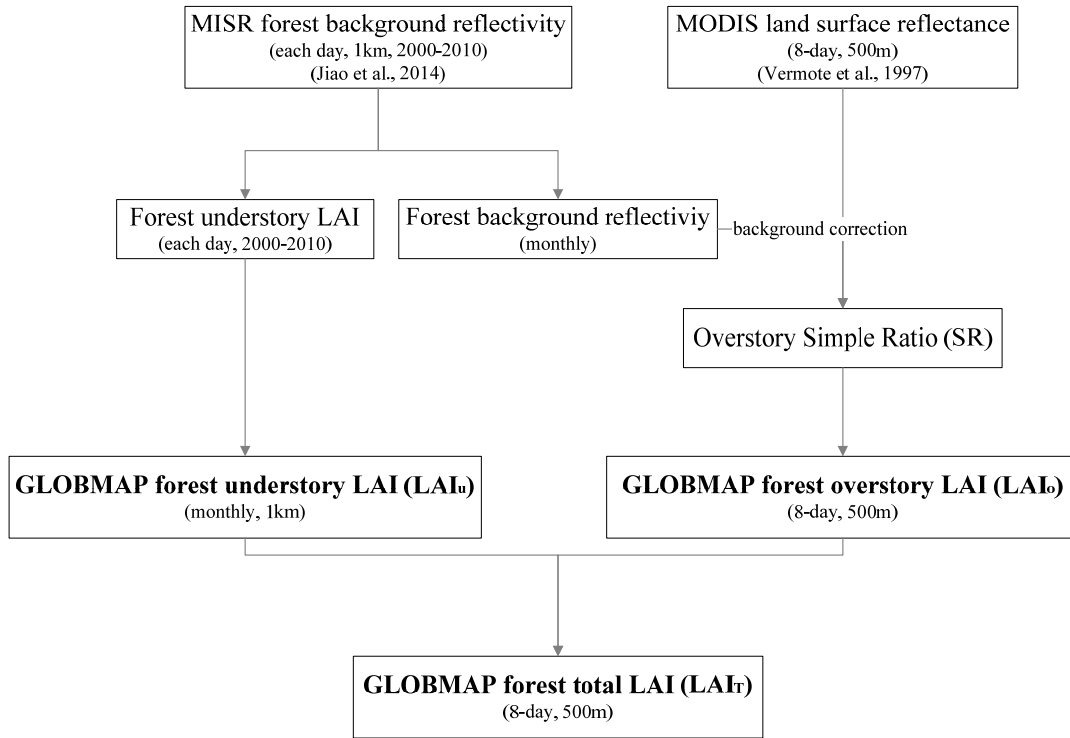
MISR forest background reflectivity
(each day, 1km, 2000-2010)
(Jiao et al., 2014)

MODIS land surface reflectance
(8-day, 500m)
(Vermote et al., 1997)

Forest understory LAI
(each day, 2000-2010)

Forest background reflectiviy
(monthly)

background correction

Overstory Simple Ratio (SR)

GLOBMAP forest understory LAI ($LAI_u$)
(monthly, 1km)

GLOBMAP forest overstory LAI ($LAI_o$)
(8-day, 500m)

GLOBMAP forest total LAI ($LAI_T$)
(8-day, 500m)